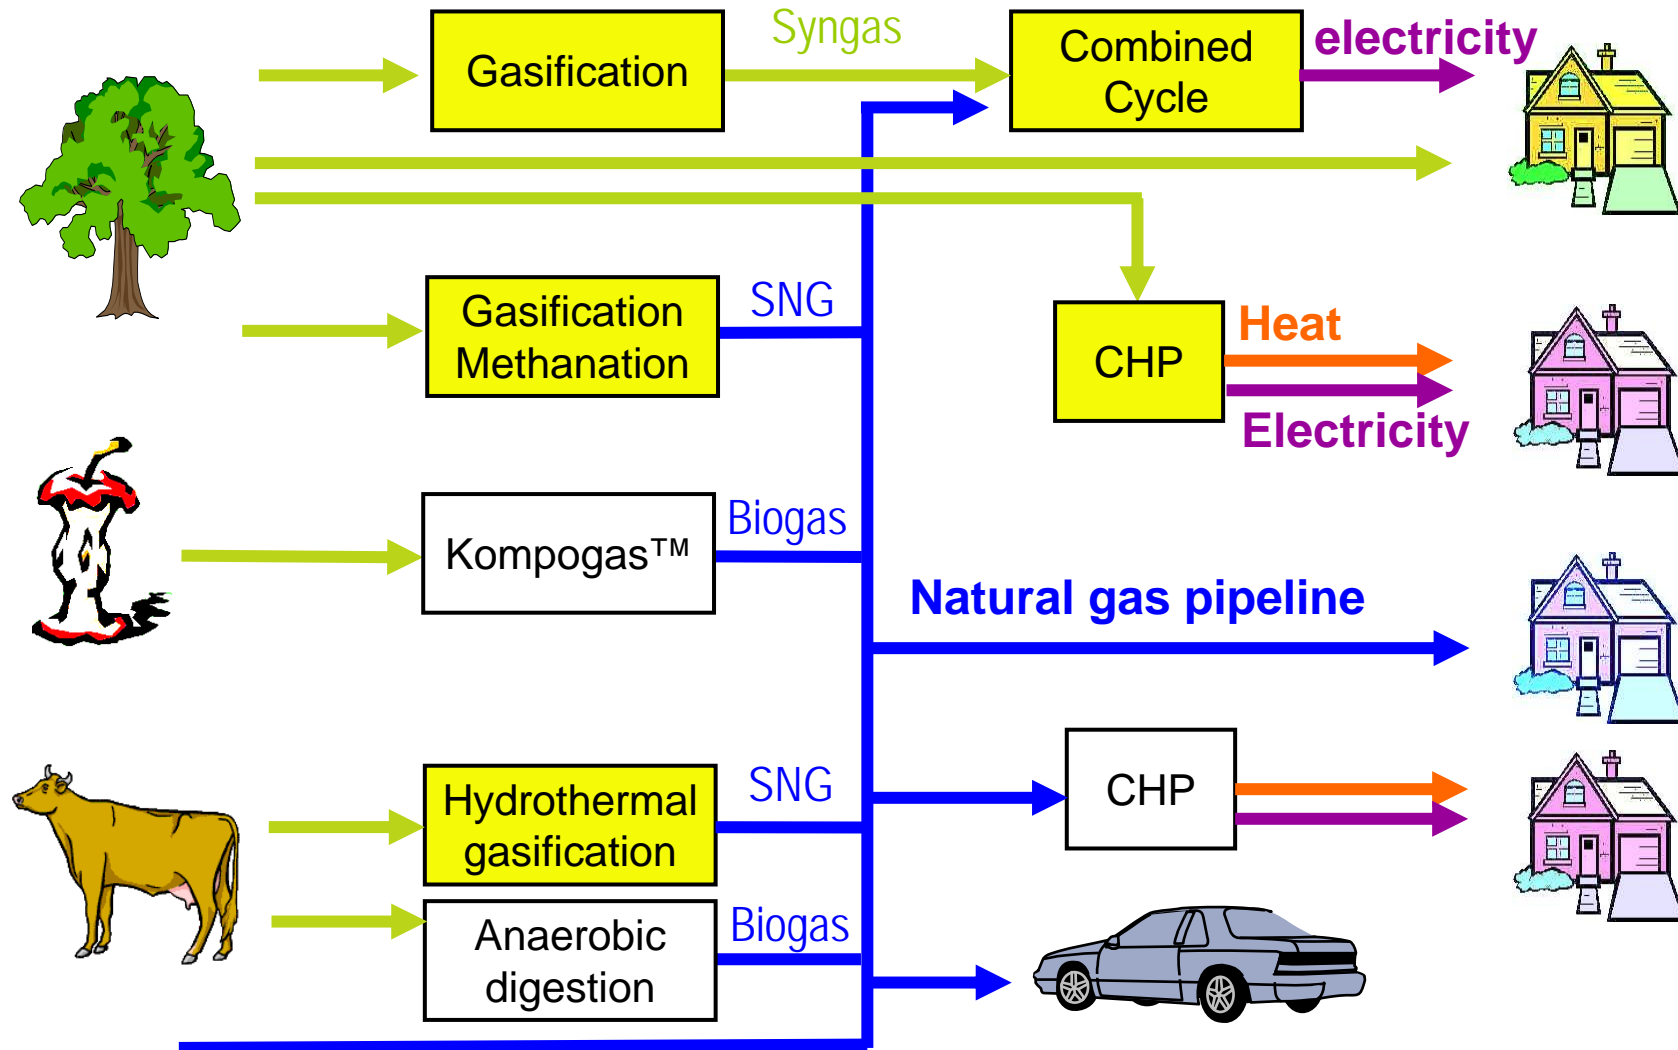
Gasification

Syngas

Combined Cycle

electricity

Gasification Methanation

SNG

CHP

Heat

Electricity

Kompogas™

Biogas

Natural gas pipeline

Hydrothermal gasification

SNG

CHP

Anaerobic digestion

Biogas